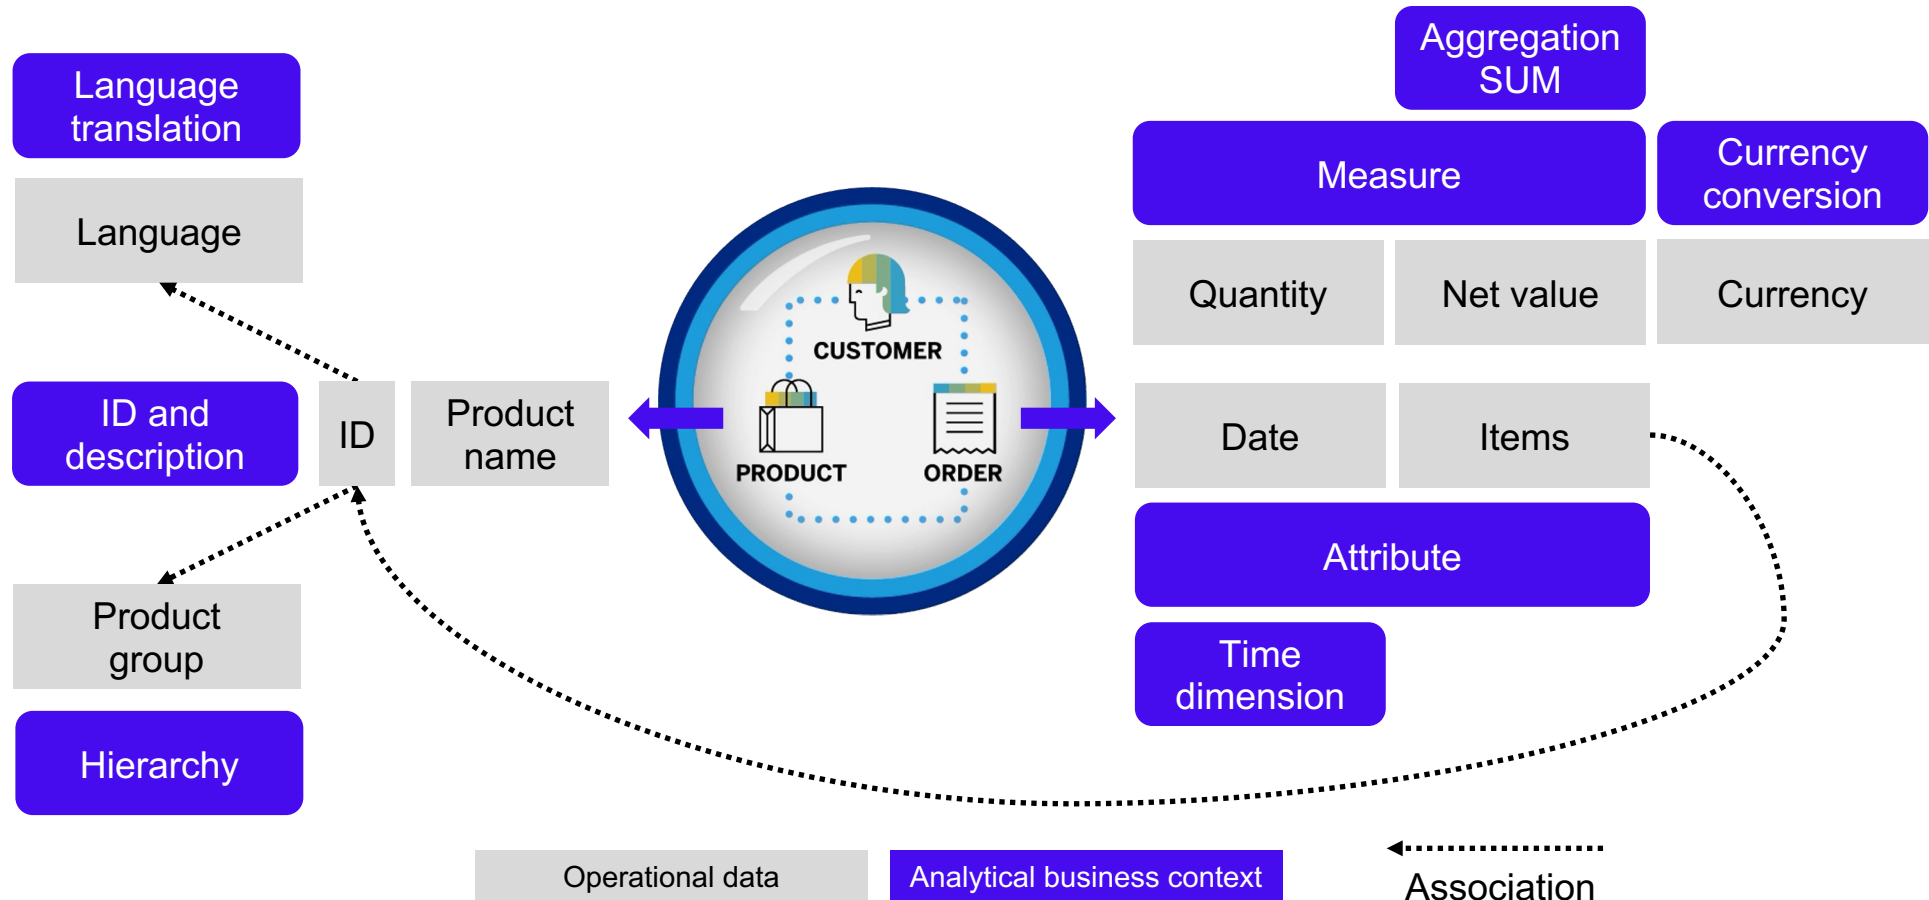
Language translation

Language

ID and description

ID

Product name

Product group

Hierarchy

CUSTOMER

PRODUCT

ORDER

Aggregation SUM

Measure

Currency conversion

Quantity

Net value

Currency

Date

Items

Attribute

Time dimension

Operational data

Analytical business context

Association